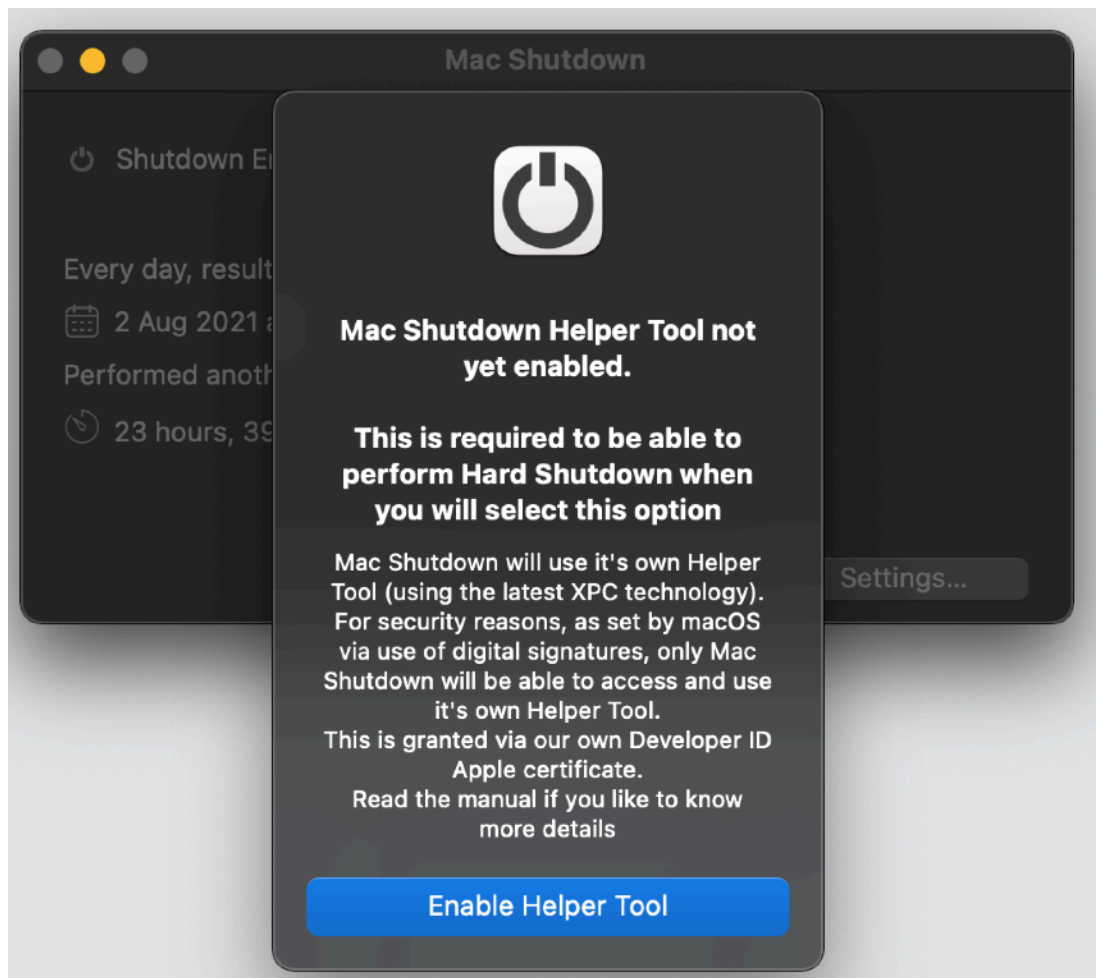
Mac Shutdown

Shutdown E

Every day, result

2 Aug 2021 a

Performed anoth

23 hours, 39

Settings...

Mac Shutdown Helper Tool not yet enabled.

This is required to be able to perform Hard Shutdown when you will select this option

Mac Shutdown will use it's own Helper Tool (using the latest XPC technology). For security reasons, as set by macOS via use of digital signatures, only Mac Shutdown will be able to access and use it's own Helper Tool.
This is granted via our own Developer ID Apple certificate.
Read the manual if you like to know more details

Enable Helper Tool